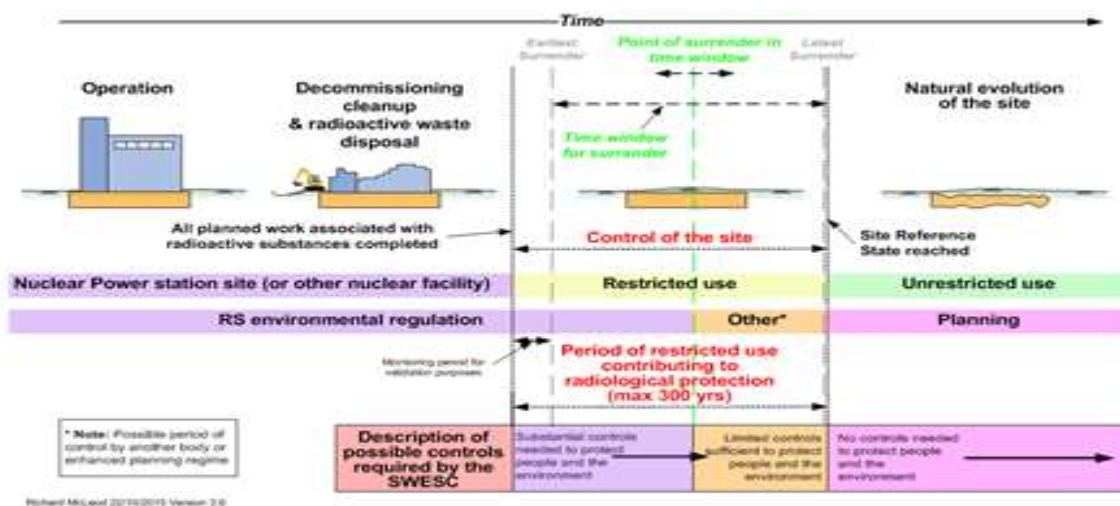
Time

Earliest Surrender

Point of surrender in time window

Latest Surrender

Operation

Decommissioning cleanup & radioactive waste disposal

Time window for surrender

Natural evolution of the site

All planned work associated with radioactive substances completed

Control of the site

Site Reference State reached

Nuclear Power station site (or other nuclear facility)

Restricted use

Unrestricted use

RS environmental regulation

Other*

Planning

Monitoring period for validation purposes

Period of restricted use contributing to radiological protection (max 300 yrs)

* Note: Possible period of control by another body or enhanced planning regime

Description of possible controls required by the SWESC

Substantial controls needed to protect people and the environment

Limited controls sufficient to protect people and the environment

No controls needed to protect people and the environment

Richard McLeod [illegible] Version 3.0